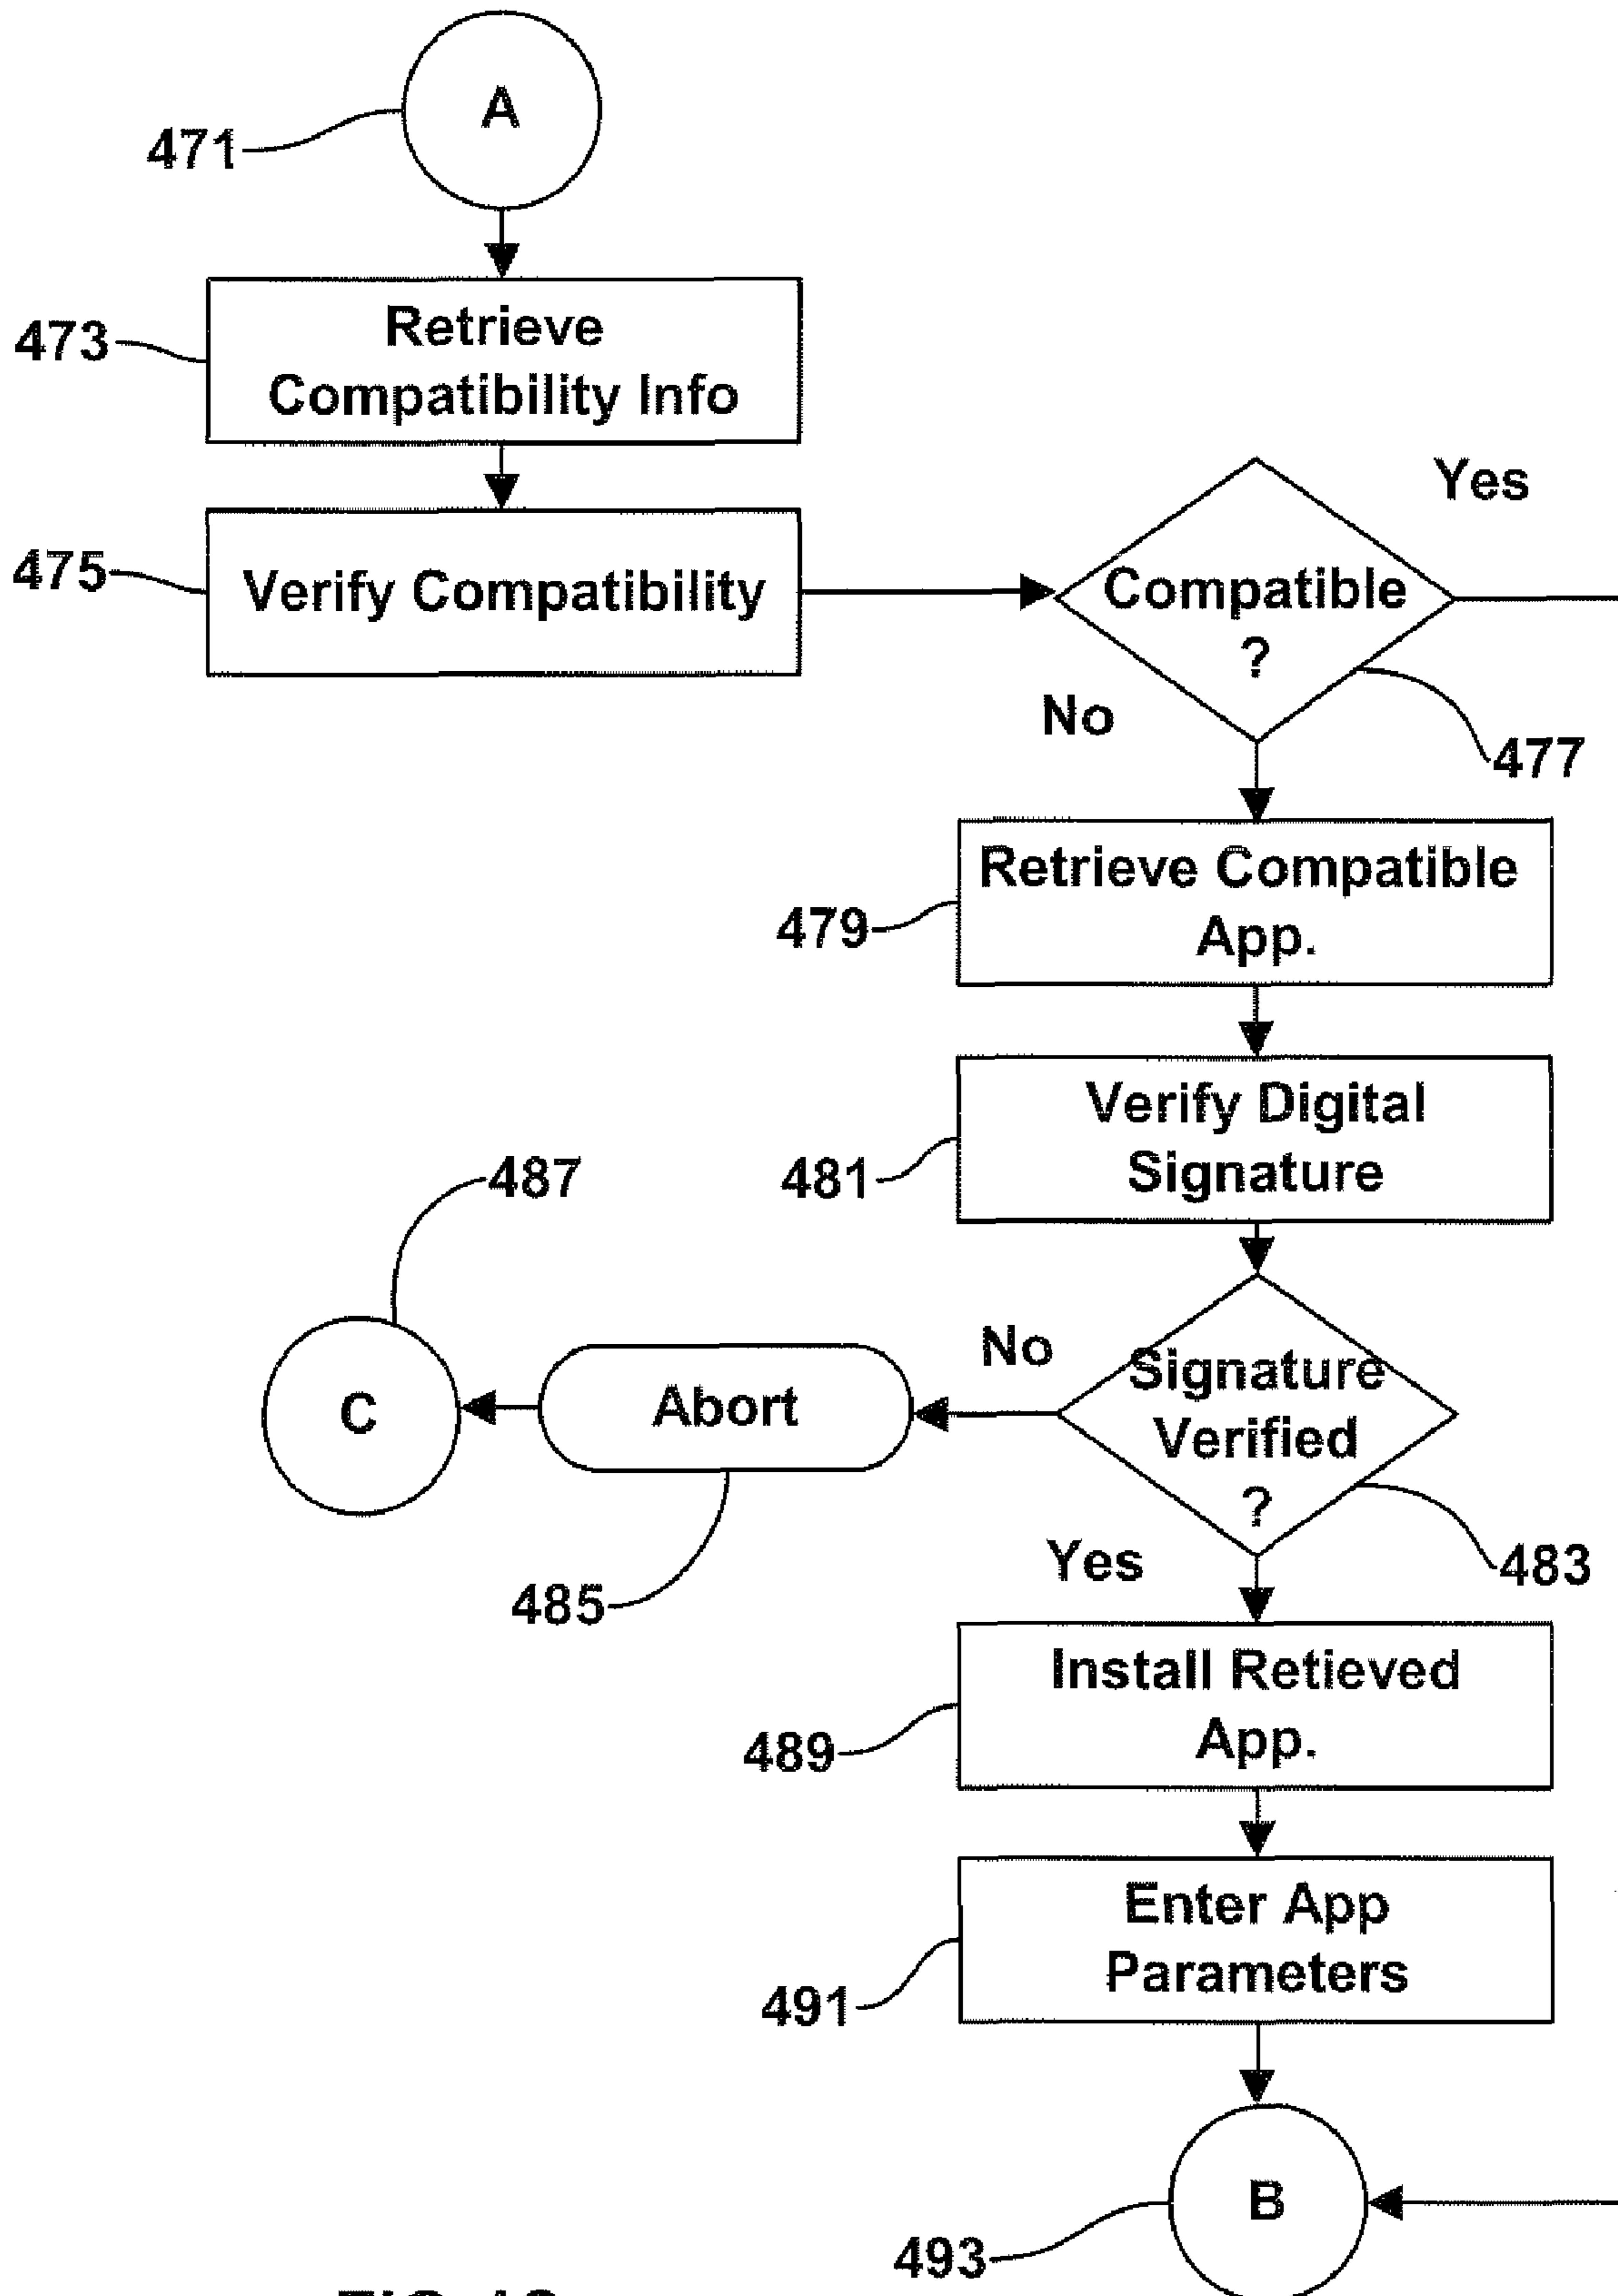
A
471
Retrieve Compatibility Info
473
Verify Compatibility
475
Yes
Compatible ?
No
477
Retrieve Compatible App.
479
Verify Digital Signature
481
487
C
Abort
No
Signature Verified ?
485
Yes
483
Install Retieved App.
489
Enter App Parameters
491
B
493
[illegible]